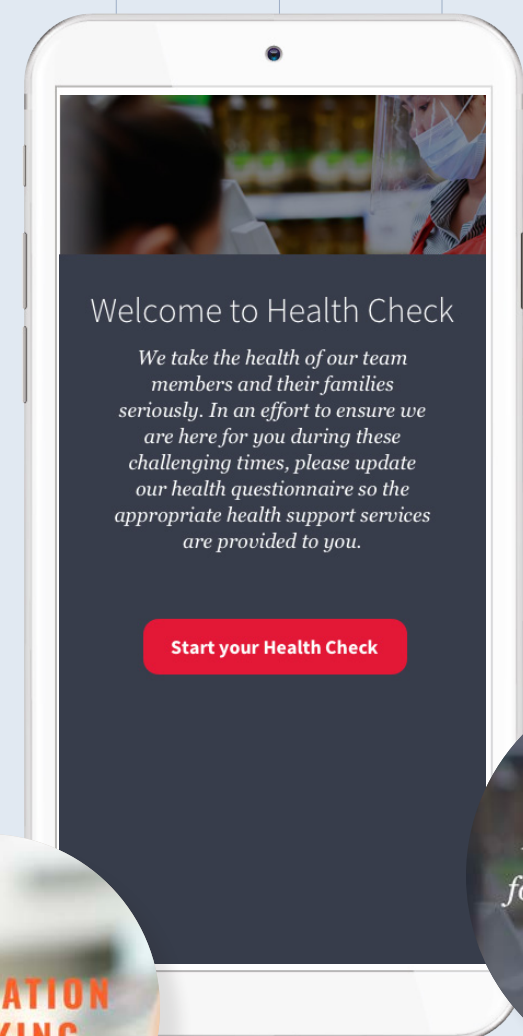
Welcome to Health Check

We take the health of our team members and their families seriously. In an effort to ensure we are here for you during these challenging times, please update our health questionnaire so the appropriate health support services are provided to you.

Start your Health Check

ATION

fo